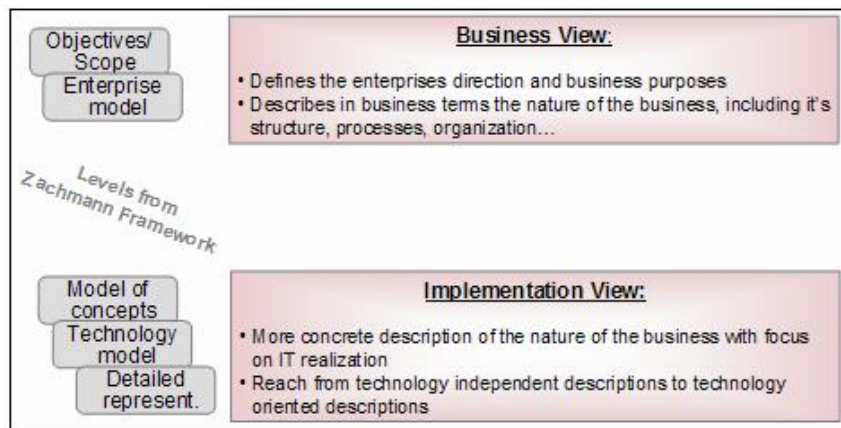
Objectives/ Scope

Enterprise model

Business View:

• Defines the enterprises direction and business purposes
• Describes in business terms the nature of the business, including it's structure, processes, organization...

Levels from Zachmann Framework

Model of concepts

Technology model

Detailed represent.

Implementation View:

• More concrete description of the nature of the business with focus on IT realization
• Reach from technology independent descriptions to technology oriented descriptions